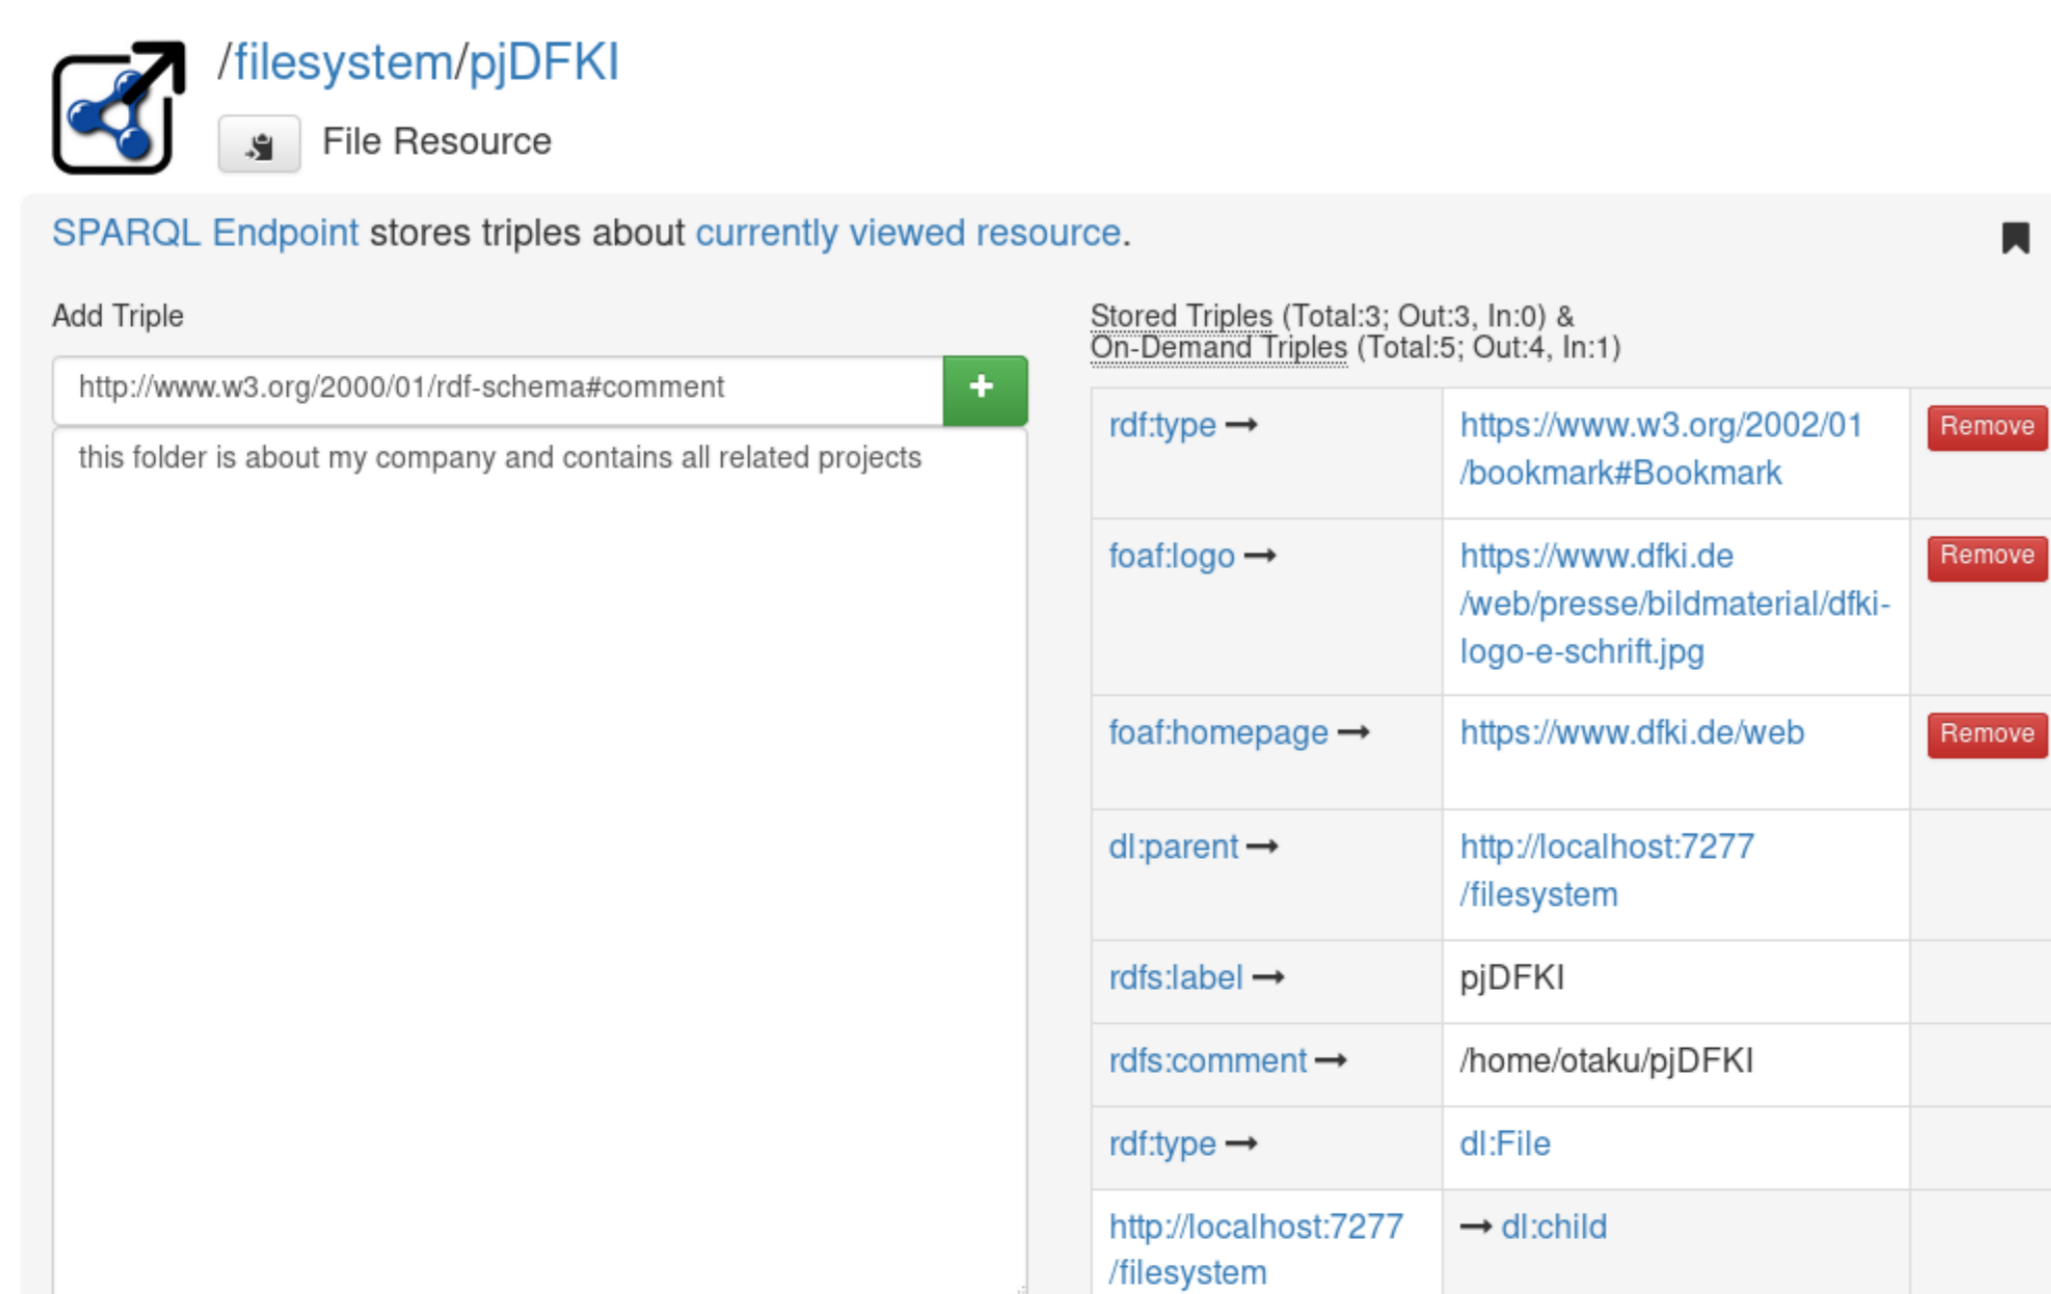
/filesystem/pjDFKI

File Resource

SPARQL Endpoint stores triples about currently viewed resource.

Add Triple

http://www.w3.org/2000/01/rdf-schema#comment

+

this folder is about my company and contains all related projects

Stored Triples (Total:3; Out:3, In:0) & On-Demand Triples (Total:5; Out:4, In:1)

| | | |
|---|---|---|
| rdf:type → | https://www.w3.org/2002/01/bookmark#Bookmark | Remove |
| foaf:logo → | https://www.dfki.de/web/presse/bildmaterial/dfki-logo-e-schrift.jpg | Remove |
| foaf:homepage → | https://www.dfki.de/web | Remove |
| dl:parent → | http://localhost:7277/filesystem | |
| rdfs:label → | pjDFKI | |
| rdfs:comment → | /home/otaku/pjDFKI | |
| rdf:type → | dl:File | |
| http://localhost:7277/filesystem | → dl:child | |